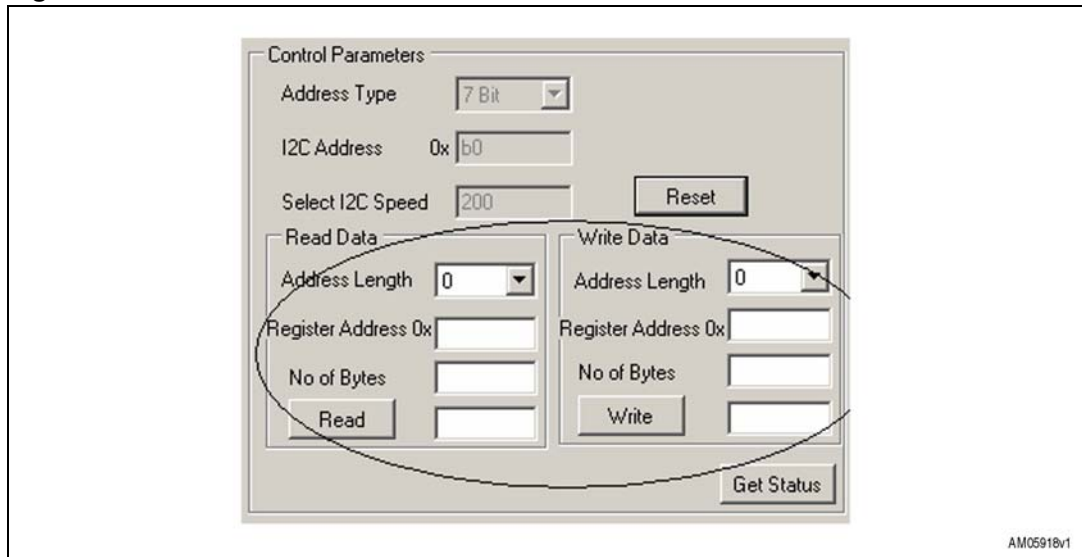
Control Parameters

Address Type 7 Bit

I2C Address 0x b0

Select I2C Speed 200

Reset

Read Data

Address Length 0

Register Address 0x

No of Bytes

Read

Write Data

Address Length 0

Register Address 0x

No of Bytes

Write

Get Status

AM05918v1